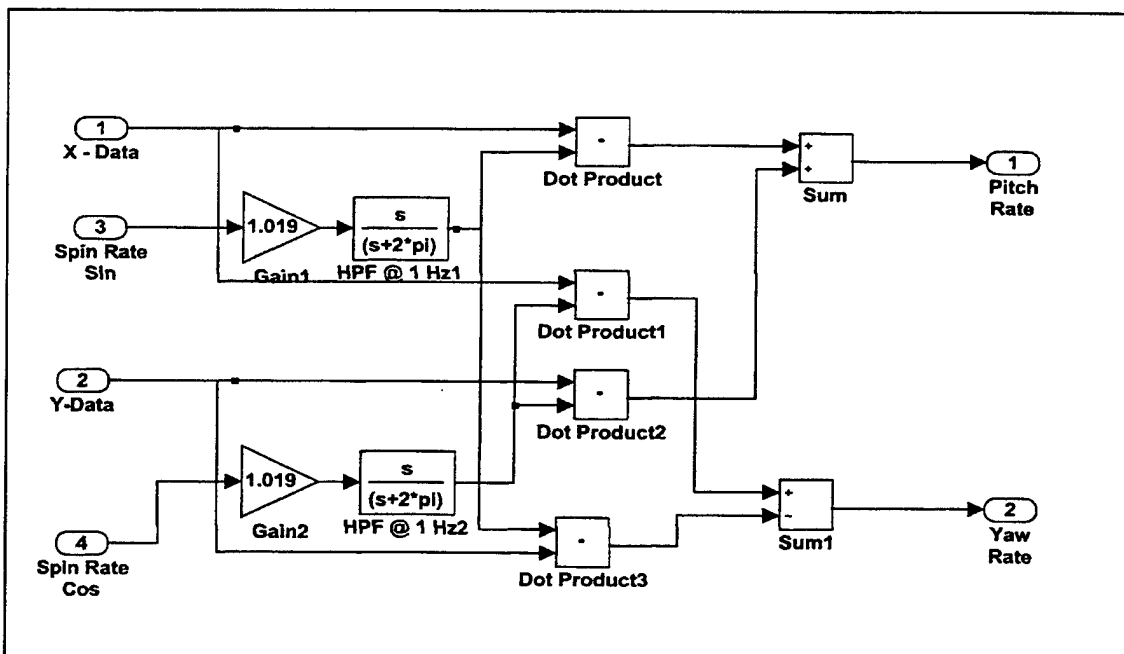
1
X - Data

3
Spin Rate
Sin

1.019
Gain1

$\frac{s}{(s+2*pi)}$
HPF @ 1 Hz1

·
Dot Product

+
+
Sum

1
Pitch
Rate

·
Dot Product1

2
Y-Data

·
Dot Product2

1.019
Gain2

$\frac{s}{(s+2*pi)}$
HPF @ 1 Hz2

+
-
Sum1

2
Yaw
Rate

4
Spin Rate
Cos

·
Dot Product3